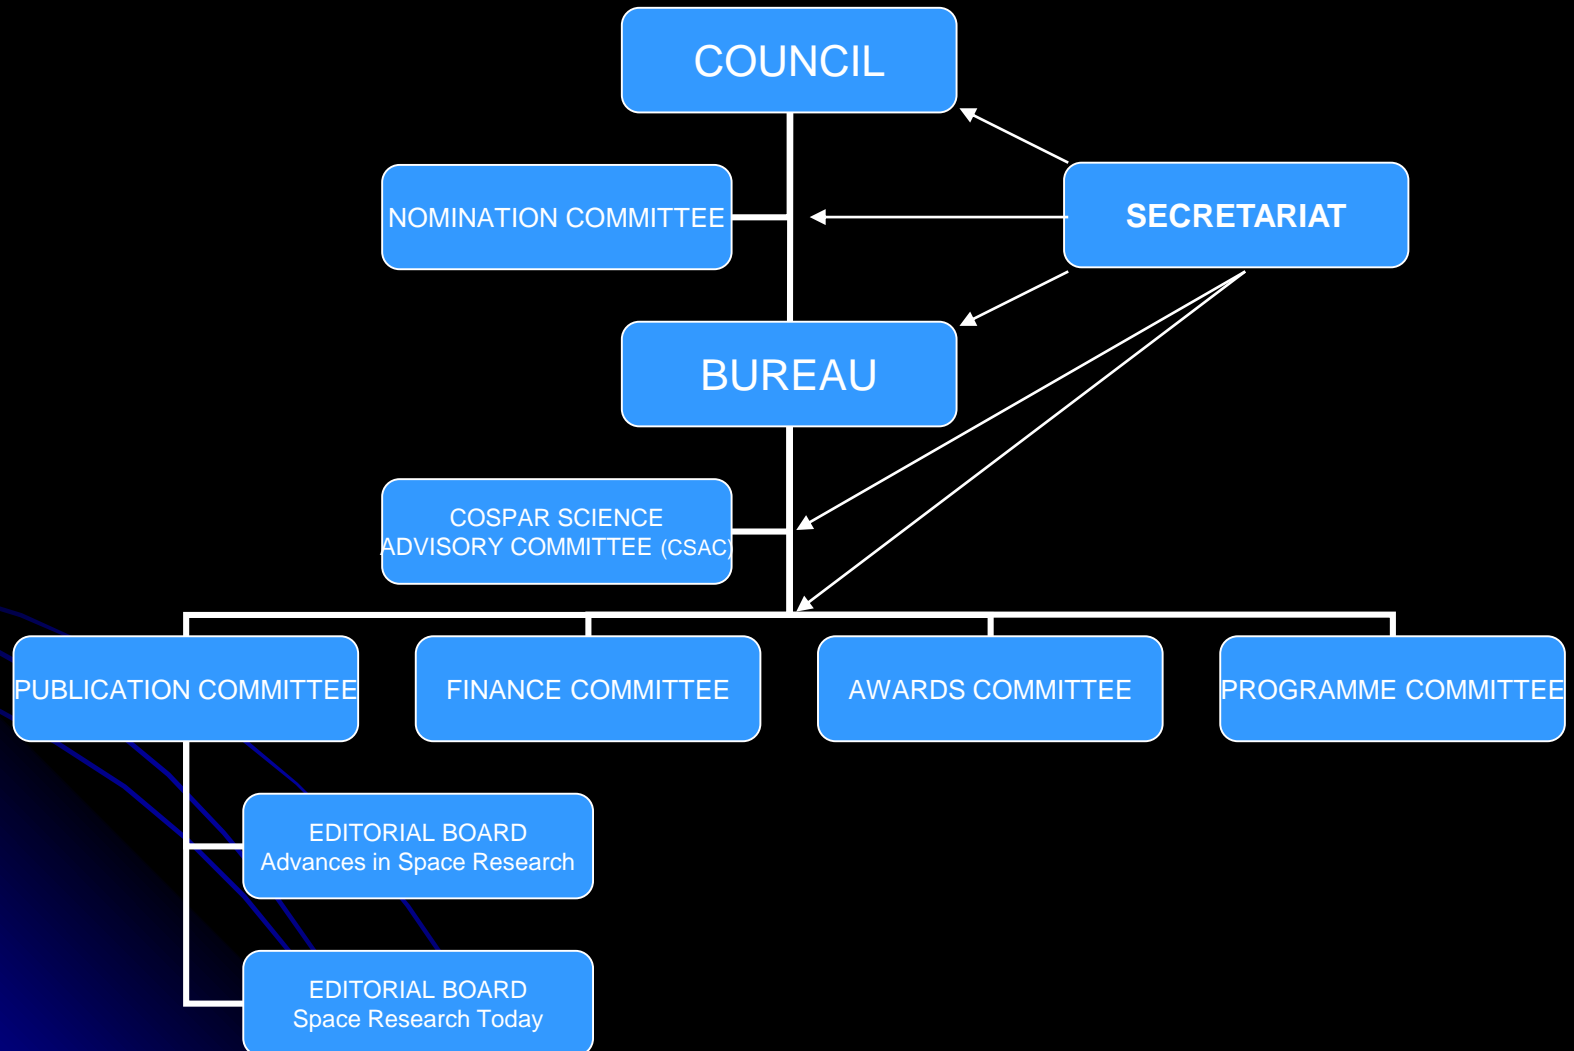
COUNCIL

NOMINATION COMMITTEE

SECRETARIAT

BUREAU

COSPAR SCIENCE ADVISORY COMMITTEE (CSAC)

PUBLICATION COMMITTEE

FINANCE COMMITTEE

AWARDS COMMITTEE

PROGRAMME COMMITTEE

EDITORIAL BOARD
Advances in Space Research

EDITORIAL BOARD
Space Research Today